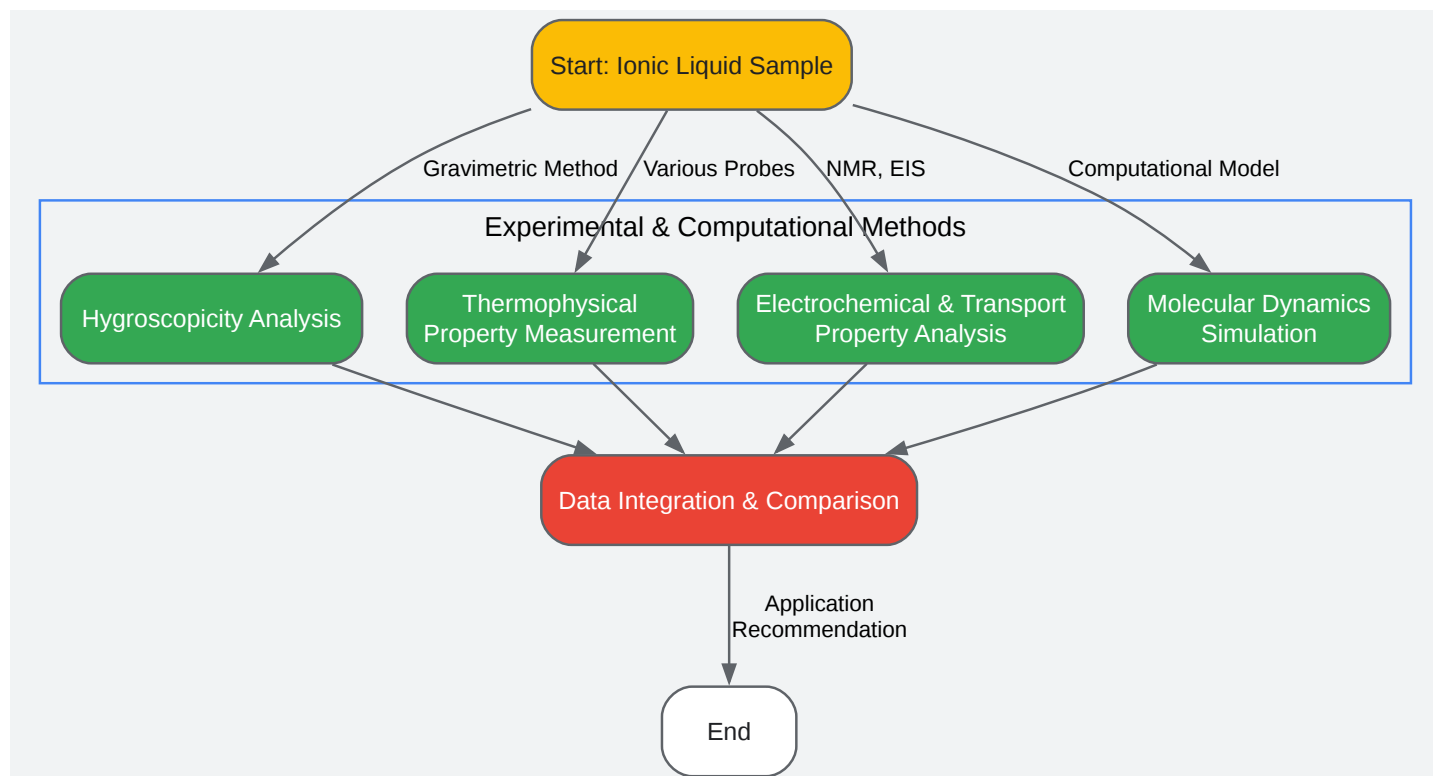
Start: Ionic Liquid Sample

Gravimetric Method

Various Probes

NMR, EIS

Computational Model

Experimental & Computational Methods

Hygroscopicity Analysis

Thermophysical Property Measurement

Electrochemical & Transport Property Analysis

Molecular Dynamics Simulation

Data Integration & Comparison

Application Recommendation

End